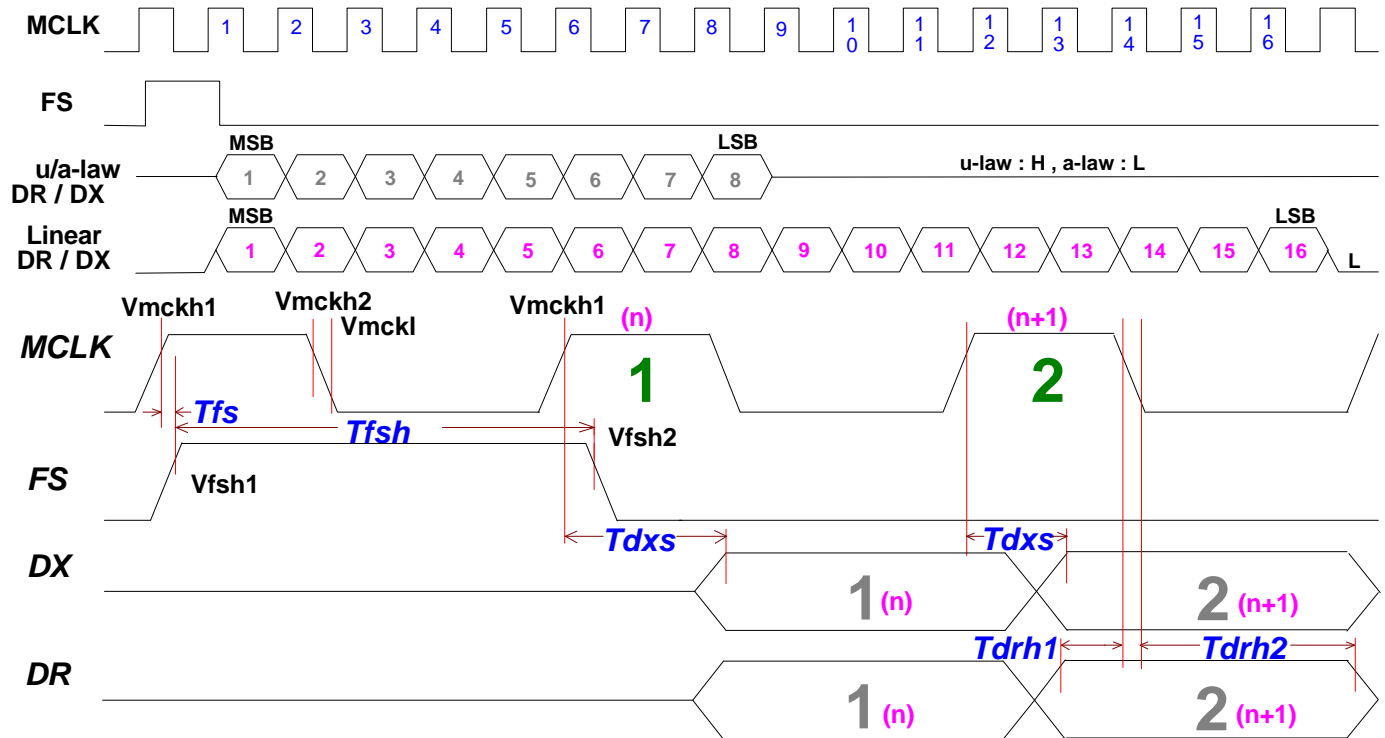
MCLK
1 2 3 4 5 6 7 8 9 1 0 1 1 1 2 1 3 1 4 1 5 1 6

FS

u/a-law
DR / DX
MSB
1 2 3 4 5 6 7 8
LSB
u-law : H , a-law : L

Linear
DR / DX
MSB
1 2 3 4 5 6 7 8 9 10 11 12 13 14 15 16
LSB
L

Vmckh1
Vmckh2
Vmckl
Vmckh1
(n)
(n+1)

MCLK
1
2
Tfs
Tfsh
Vfsh2

FS
Vfsh1

Tdxs
Tdxs

DX
1 (n)
2 (n+1)

Tdrh1
Tdrh2

DR
1 (n)
2 (n+1)